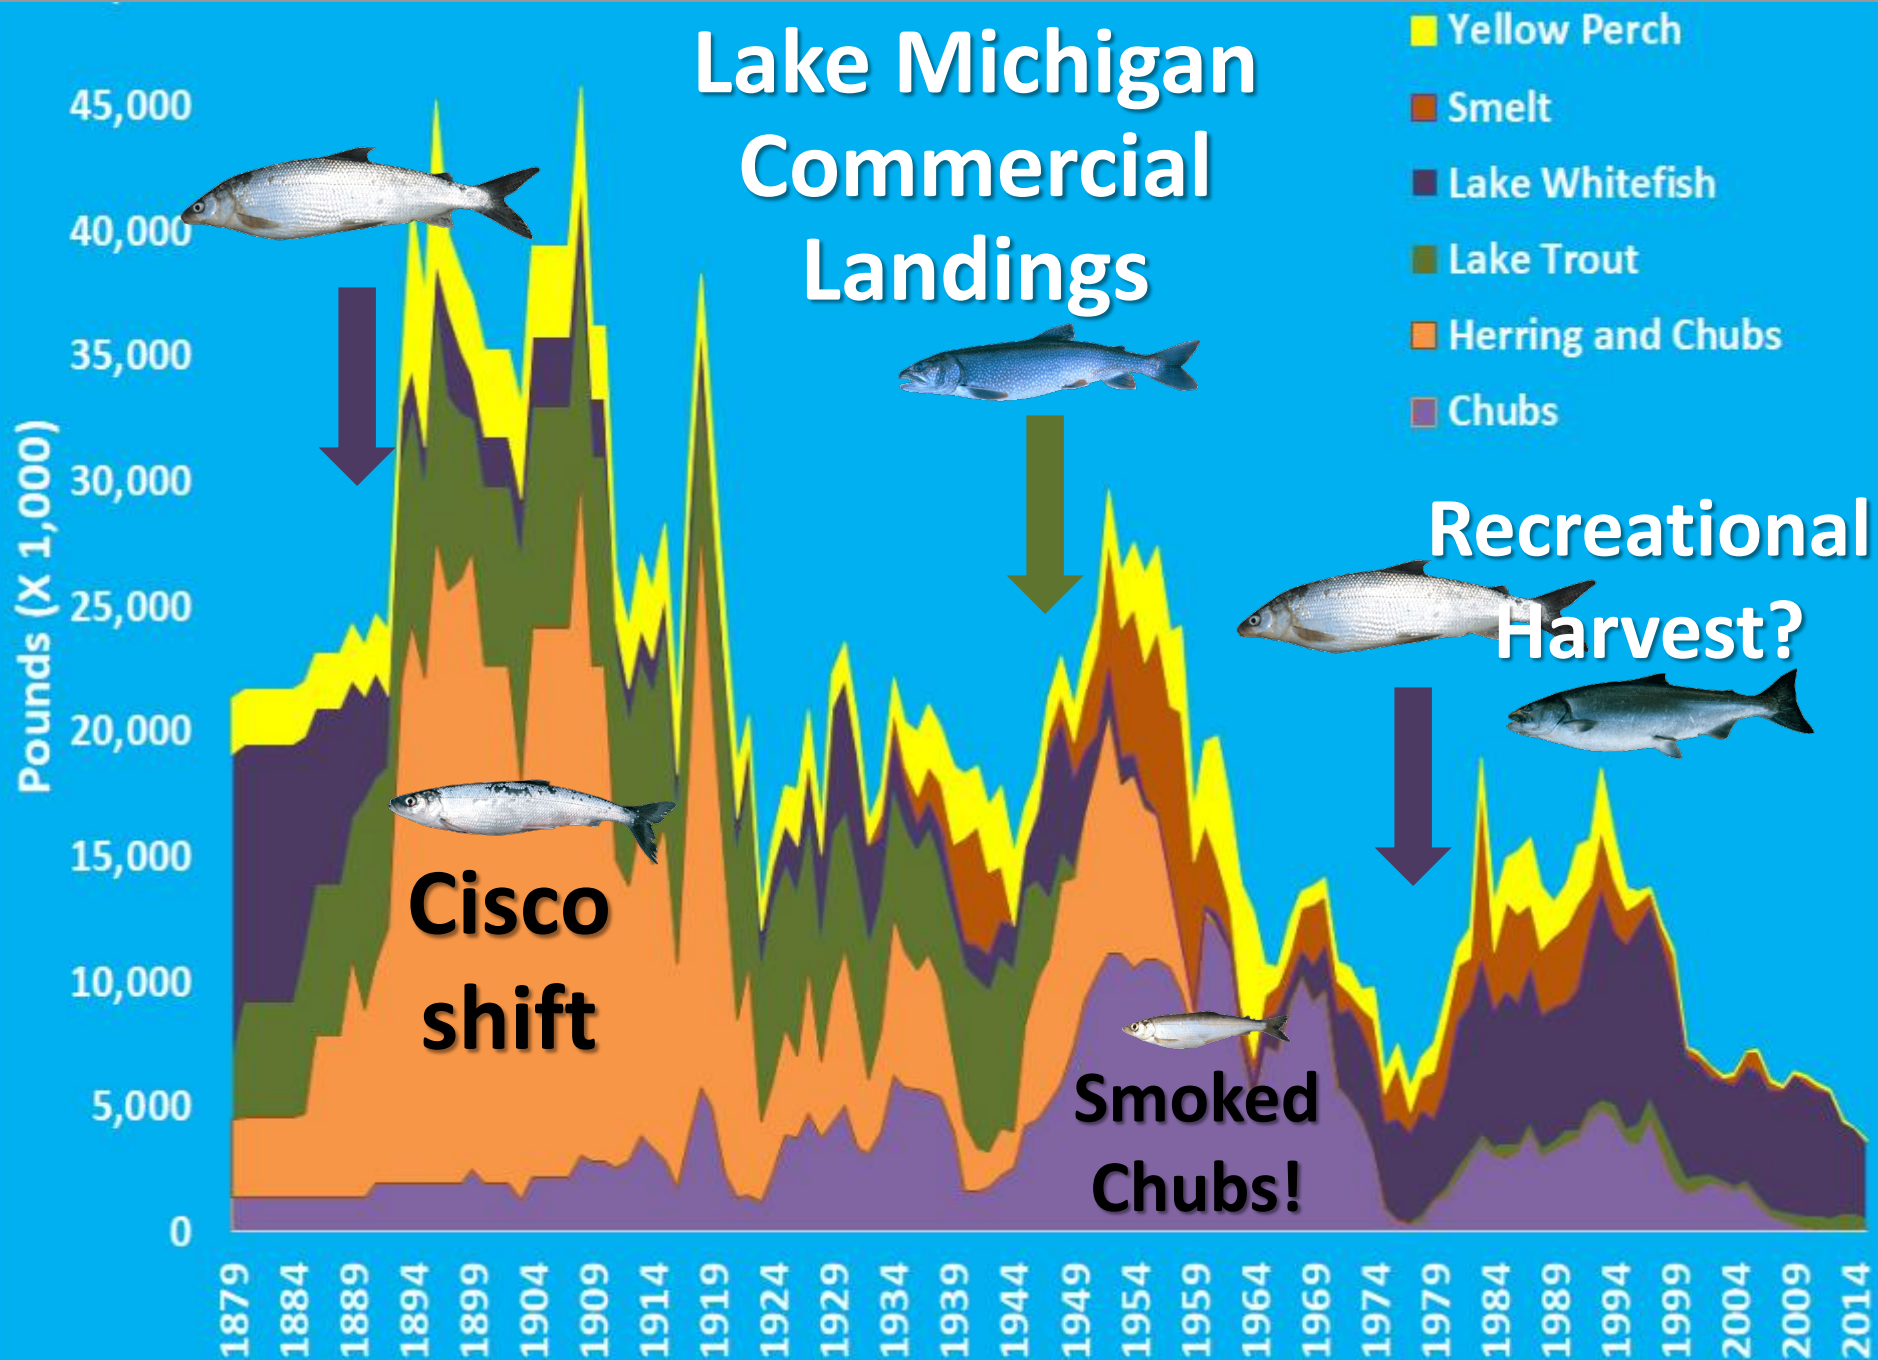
Lake Michigan Commercial Landings

Yellow Perch
Smelt
Lake Whitefish
Lake Trout
Herring and Chubs
Chubs

Recreational Harvest?

Cisco shift

Smoked Chubs!

Pounds (X 1,000)

45,000
40,000
35,000
30,000
25,000
20,000
15,000
10,000
5,000
0

1879
1884
1889
1894
1899
1904
1909
1914
1919
1924
1929
1934
1939
1944
1949
1954
1959
1964
1969
1974
1979
1984
1989
1994
1999
2004
2009
2014